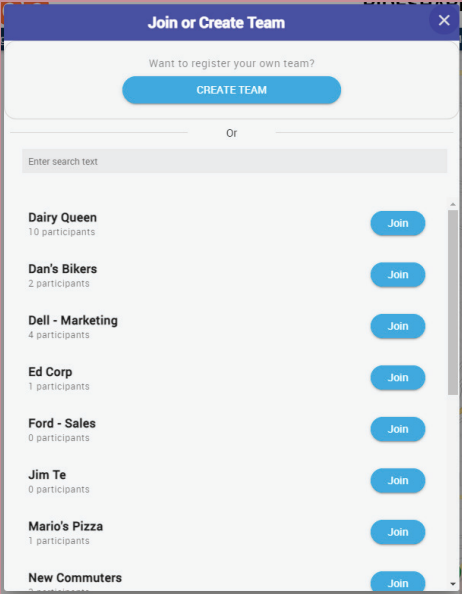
Join or Create Team

Want to register your own team?

CREATE TEAM

Or

Enter search text

Dairy Queen
10 participants
Join

Dan's Bikers
2 participants
Join

Dell - Marketing
4 participants
Join

Ed Corp
1 participants
Join

Ford - Sales
0 participants
Join

Jim Te
0 participants
Join

Mario's Pizza
1 participants
Join

New Commuters
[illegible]
Join